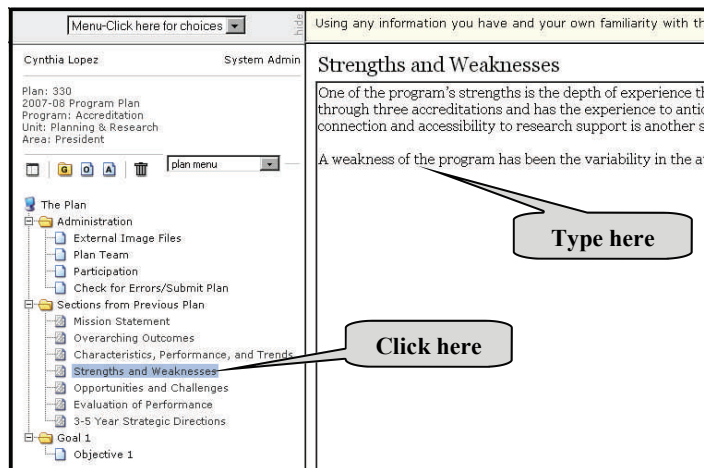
Menu-Click here for choices

hide

Cynthia Lopez

System Admin

Plan: 330
2007-08 Program Plan
Program: Accreditation
Unit: Planning & Research
Area: President

plan menu

The Plan
Administration
External Image Files
Plan Team
Participation
Check for Errors/Submit Plan
Sections from Previous Plan
Mission Statement
Overarching Outcomes
Characteristics, Performance, and Trends
Strengths and Weaknesses
Opportunities and Challenges
Evaluation of Performance
3-5 Year Strategic Directions
Goal 1
Objective 1

Using any information you have and your own familiarity with th

Strengths and Weaknesses

One of the program's strengths is the depth of experience th through three accreditations and has the experience to antic connection and accessibility to research support is another s

A weakness of the program has been the variability in the a

Type here

Click here